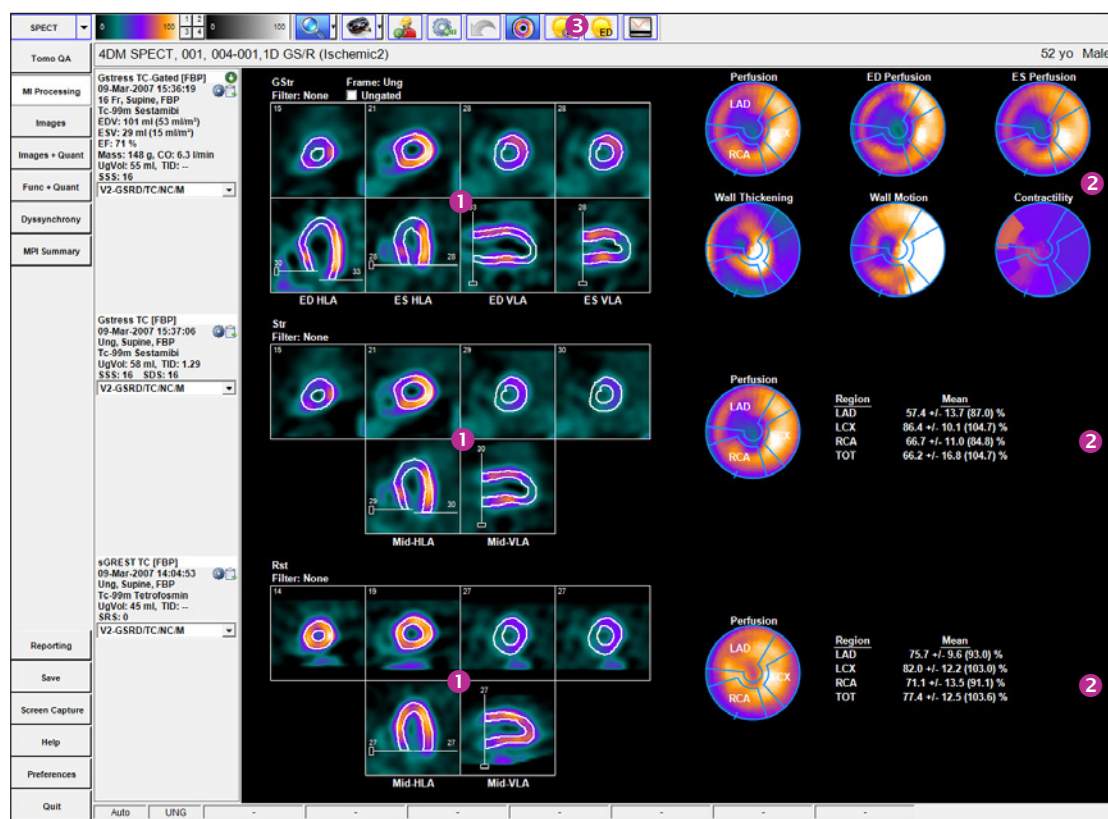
SPECT
0 100 1 2 3 4 0 100
ED
3

Tomo QA
MI Processing
Images
Images + Quant
Func + Quant
Dyssynchrony
MPI Summary
Reporting
Save
Screen Capture
Help
Preferences
Quit

4DM SPECT, 001, 004-001,1D GS/R (Ischemic2)
52 yo Male

Gstress TC-Gated [FBP]
09-Mar-2007 15:36:19
16 Fr, Supine, FBP
Tc-99m Sestamibi
EDV: 101 ml (53 ml/m²)
ESV: 29 ml (15 ml/m²)
EF: 71 %
Mass: 148 g, CO: 6.3 l/min
UgVol: 55 ml, TID: --
SSS: 16
V2-GSRD/TC/NC/M

GStr
Filter: None
Frame: Ung
Ungated
15 21 28 28
1
30 33 28 28 33 28
ED HLA
ES HLA
ED VLA
ES VLA

Perfusion
ED Perfusion
ES Perfusion
LAD
LCX
RCA
2
Wall Thickening
Wall Motion
Contractility

Gstress TC [FBP]
09-Mar-2007 15:37:06
Ung, Supine, FBP
Tc-99m Sestamibi
UgVol: 58 ml, TID: 1.29
SSS: 16 SDS: 16
V2-GSRD/TC/NC/M

Str
Filter: None
15 21 29 30
1
29 30 30
Mid-HLA
Mid-VLA

Perfusion
LAD
LCX
RCA

| Region | Mean |
|---|---|
| LAD | 57.4 +/- 13.7 (87.0) % |
| LCX | 86.4 +/- 10.1 (104.7) % |
| RCA | 66.7 +/- 11.0 (84.8) % |
| TOT | 66.2 +/- 16.8 (104.7) % |

2

sGREST TC [FBP]
09-Mar-2007 14:04:53
Ung, Supine, FBP
Tc-99m Tetrofosmin
UgVol: 45 ml, TID: --
SRS: 0
V2-GSRD/TC/NC/M

Rst
Filter: None
14 19 27 27
1
27 27 27
Mid-HLA
Mid-VLA

Perfusion
LAD
LCX
RCA

| Region | Mean |
|---|---|
| LAD | 75.7 +/- 9.6 (93.0) % |
| LCX | 82.0 +/- 12.2 (103.0) % |
| RCA | 71.1 +/- 13.5 (91.1) % |
| TOT | 77.4 +/- 12.5 (103.6) % |

2

Auto UNG - - - - - - - -